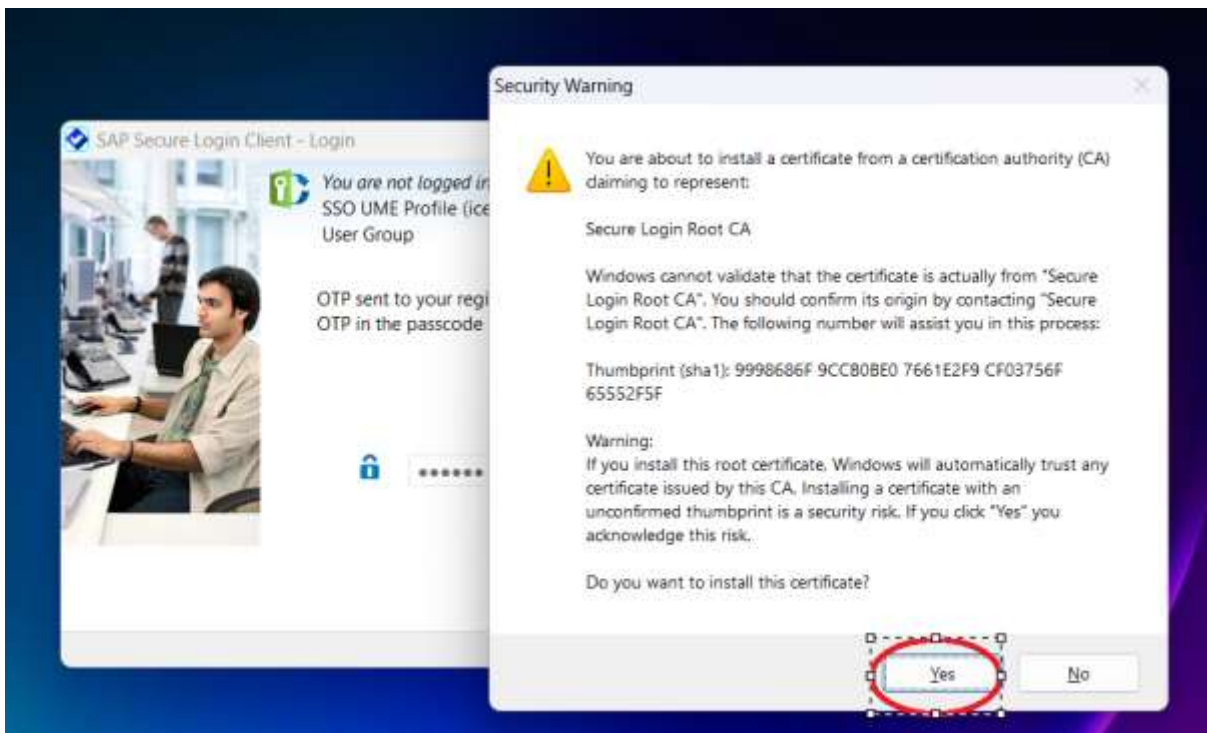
SAP Secure Login Client - Login

You are not logged in
SSO UME Profile (ice
User Group

OTP sent to your regi
OTP in the passcode

••••••

Security Warning

You are about to install a certificate from a certification authority (CA) claiming to represent:

Secure Login Root CA

Windows cannot validate that the certificate is actually from "Secure Login Root CA". You should confirm its origin by contacting "Secure Login Root CA". The following number will assist you in this process:

Thumbprint (sha1): 9998686F 9CC80BE0 7661E2F9 CF03756F 65552F5F

Warning:
If you install this root certificate, Windows will automatically trust any certificate issued by this CA. Installing a certificate with an unconfirmed thumbprint is a security risk. If you click "Yes" you acknowledge this risk.

Do you want to install this certificate?

Yes

No